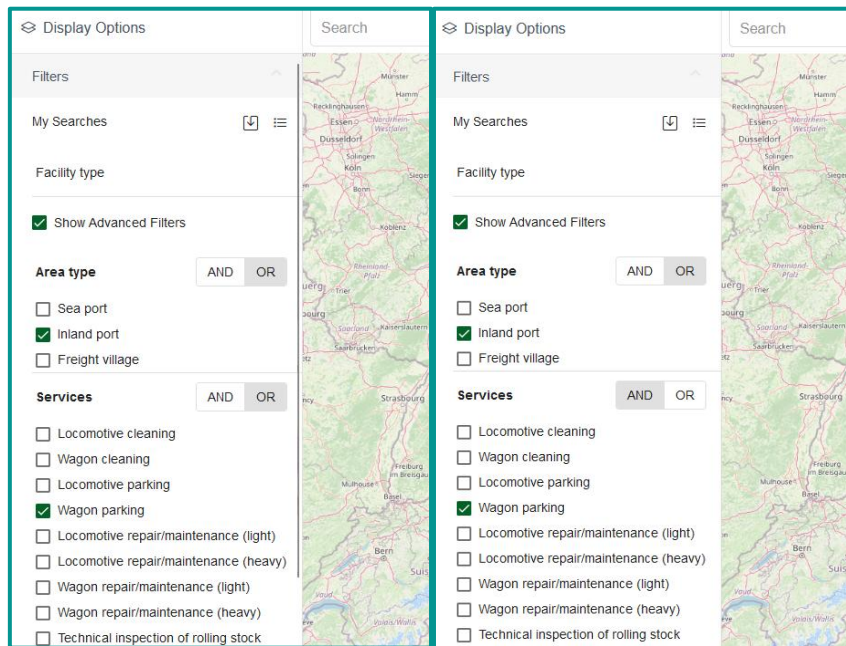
Display Options

Search

Filters

My Searches

Facility type

Show Advanced Filters

Area type

AND OR

Sea port

Inland port

Freight village

Services

AND OR

Locomotive cleaning

Wagon cleaning

Locomotive parking

Wagon parking

Locomotive repair/maintenance (light)

Locomotive repair/maintenance (heavy)

Wagon repair/maintenance (light)

Wagon repair/maintenance (heavy)

Technical inspection of rolling stock

Münster Hamm Recklinghausen Essen Nordrhein-Westfalen Dusseldorf Solingen Köln Siegen Bonn Koblenz Rheinland-Pfalz Trier Saarland Kaiserslautern Saarbrücken Strasbourg Freiburg im Breisgau Mulhouse Basel Bern

Display Options

Search

Filters

My Searches

Facility type

Show Advanced Filters

Area type

AND OR

Sea port

Inland port

Freight village

Services

AND OR

Locomotive cleaning

Wagon cleaning

Locomotive parking

Wagon parking

Locomotive repair/maintenance (light)

Locomotive repair/maintenance (heavy)

Wagon repair/maintenance (light)

Wagon repair/maintenance (heavy)

Technical inspection of rolling stock

Münster Hamm Recklinghausen Essen Nordrhein-Westfalen Dusseldorf Solingen Köln Siegen Bonn Koblenz Rheinland-Pfalz Trier Saarland Kaiserslautern Saarbrücken Strasbourg Freiburg im Breisgau Mulhouse Basel Bern